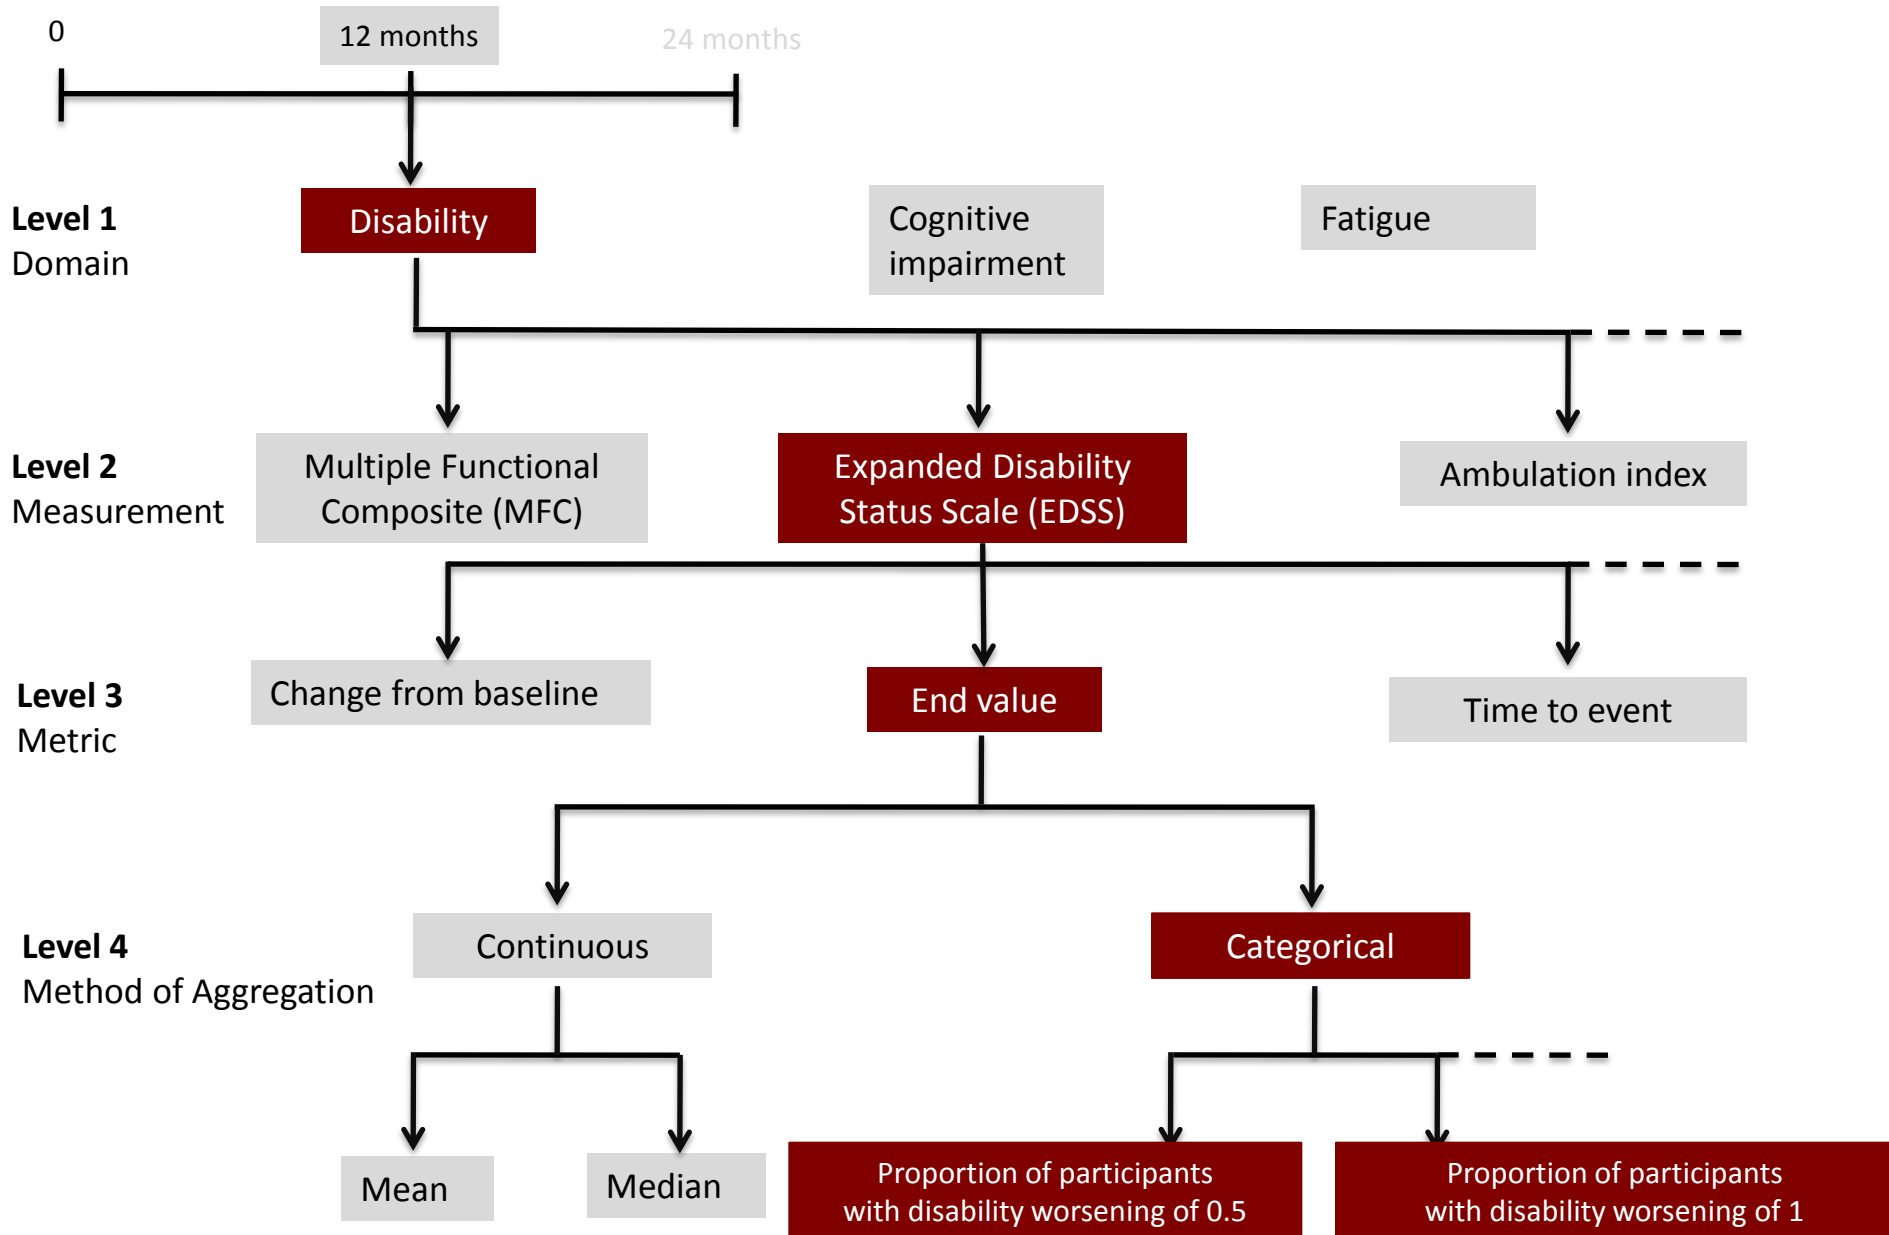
0

12 months

24 months

Level 1
Domain

Disability

Cognitive impairment

Fatigue

Level 2
Measurement

Multiple Functional Composite (MFC)

Expanded Disability Status Scale (EDSS)

Ambulation index

Level 3
Metric

Change from baseline

End value

Time to event

Level 4
Method of Aggregation

Continuous

Categorical

Mean

Median

Proportion of participants with disability worsening of 0.5

Proportion of participants with disability worsening of 1